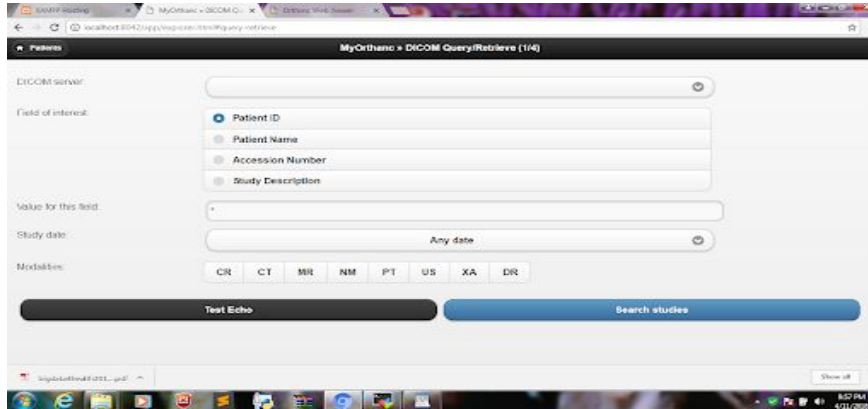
SAMPP Routing
MyOrthanc » DICOM Q...
Orthanc Web Viewer

localhost:8042/app/explorer.html#query-retrieve

Patients

MyOrthanc » DICOM Query/Retrieve (1/4)

DICOM server:

Field of interest:

Patient ID

Patient Name

Accession Number

Study Description

Value for this field:

*

Study date:

Any date

Modalities:

| CR | CT | MR | NM | PT | US | XA | DR |
|---|---|---|---|---|---|---|---|

Test Echo

Search studies

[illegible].pdf

Show all

8:57 PM
4/21/20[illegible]